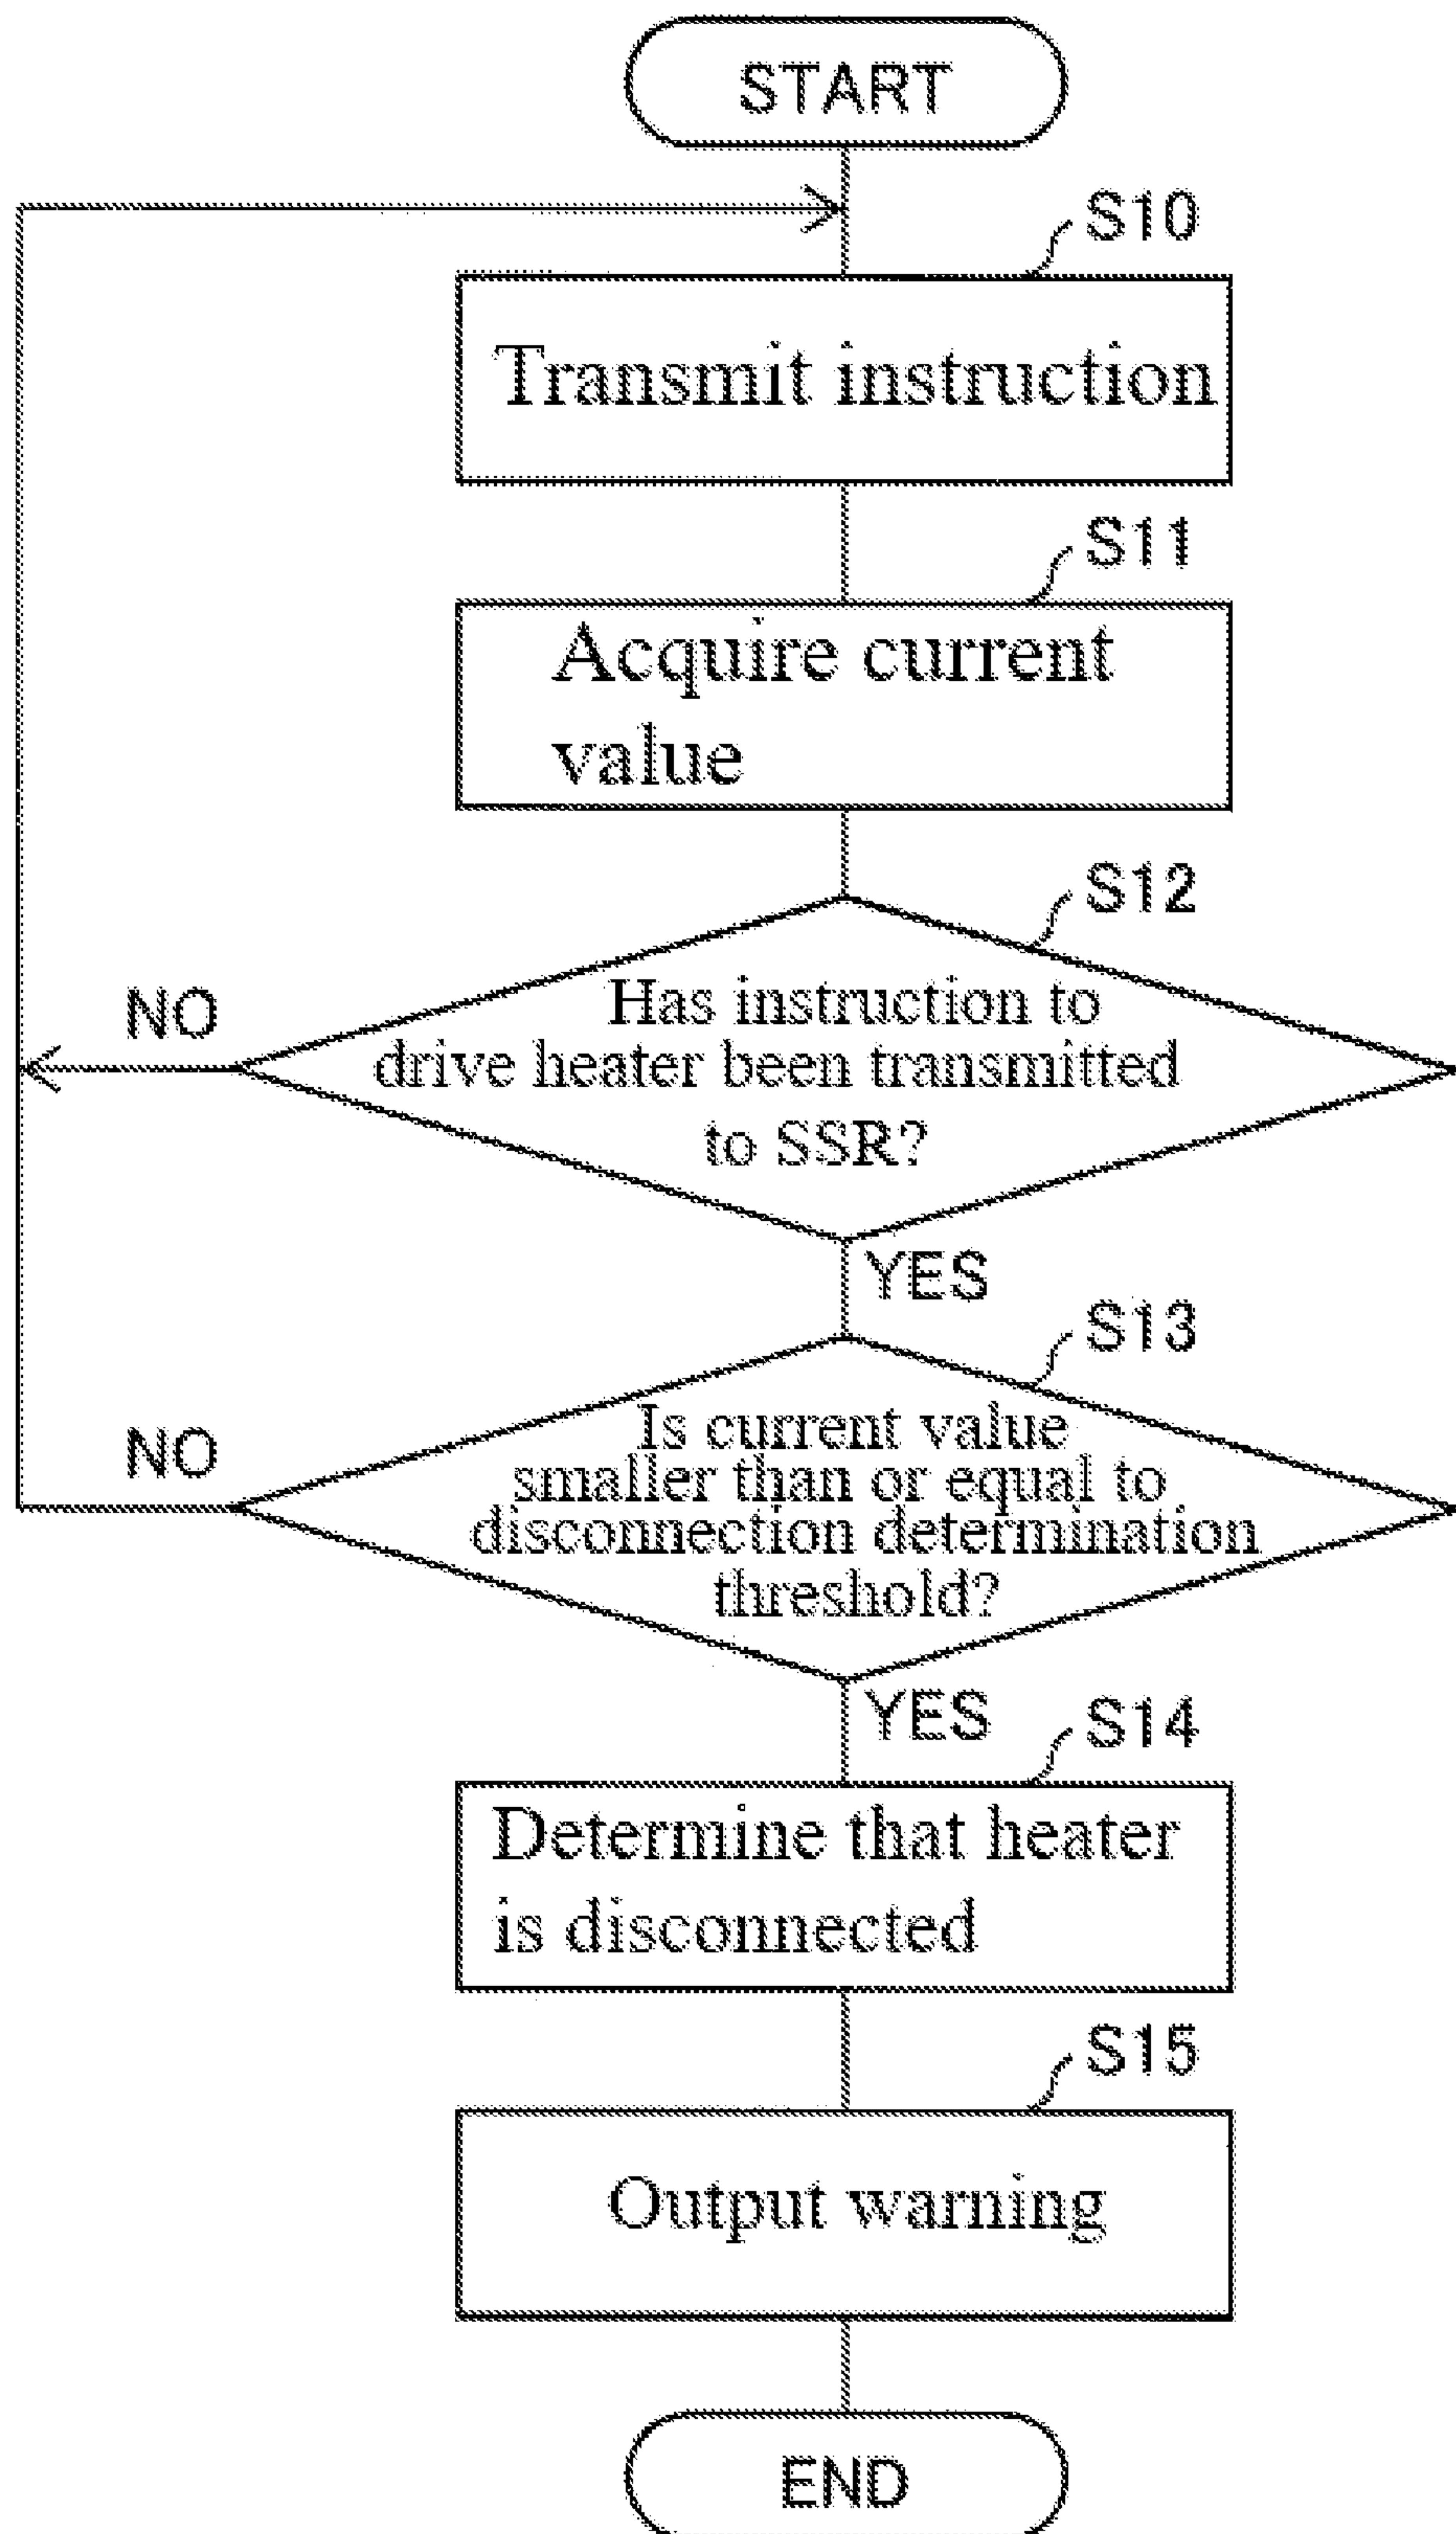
START

S10

Transmit instruction

S11

Acquire current value

S12

NO

Has instruction to drive heater been transmitted to SSR?

YES

S13

NO

Is current value smaller than or equal to disconnection determination threshold?

YES

S14

Determine that heater is disconnected

S15

Output warning

END